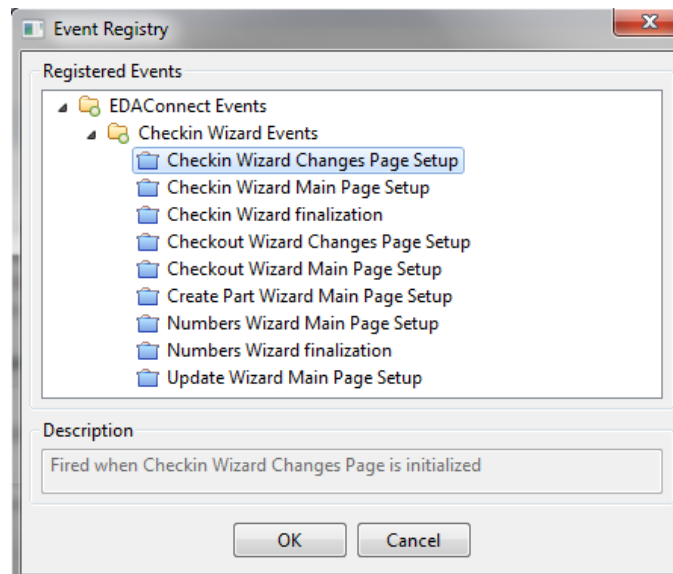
Event Registry

Registered Events

EDAConnect Events
Checkin Wizard Events
Checkin Wizard Changes Page Setup
Checkin Wizard Main Page Setup
Checkin Wizard finalization
Checkout Wizard Changes Page Setup
Checkout Wizard Main Page Setup
Create Part Wizard Main Page Setup
Numbers Wizard Main Page Setup
Numbers Wizard finalization
Update Wizard Main Page Setup

Description

Fired when Checkin Wizard Changes Page is initialized

OK
Cancel